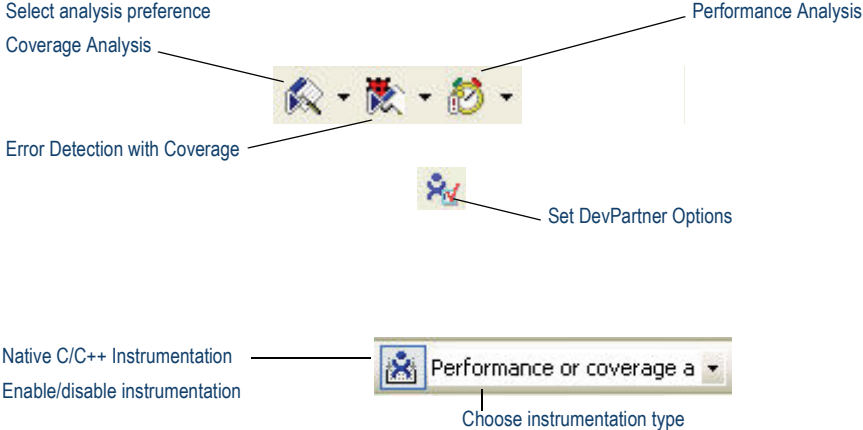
Select analysis preference

Coverage Analysis

Performance Analysis

Error Detection with Coverage

Set DevPartner Options

Native C/C++ Instrumentation

Enable/disable instrumentation

Performance or coverage a

Choose instrumentation type